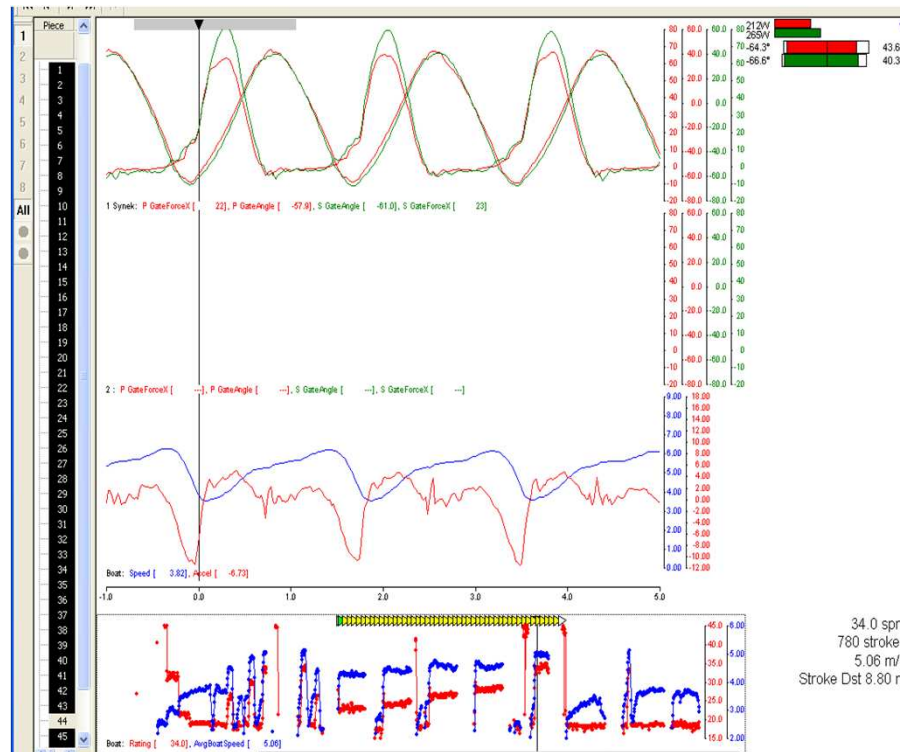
1
2
3
4
5
6
7
8
All

Piece
1
2
3
4
5
6
7
8
9
10
11
12
13
14
15
16
17
18
19
20
21
22
23
24
25
26
27
28
29
30
31
32
33
34
35
36
37
38
39
40
41
42
43
44
45

80 70 60 50 40 30 20 10 0 -10
60.0 40.0 20.0 0.0 -20.0 -40.0 -60.0
60.0 40.0 20.0 0.0 -20.0 -40.0 -60.0
80 70 60 50 40 30 20 10 0 -10

212W
265W
-64.3°
-66.6°
43.6
40.3

1 Synek: P GateForceX [ 22], P GateAngle [ -57.9], S GateAngle [ -61.0], S GateForceX [ 23]

80 70 60 50 40 30 20 10 0 -10 -20
60.0 40.0 20.0 0.0 -20.0 -40.0 -60.0 -80.0
60.0 40.0 20.0 0.0 -20.0 -40.0 -60.0 -80.0
80 70 60 50 40 30 20 10 0 -10 -20

2 : P GateForceX [ ---], P GateAngle [ ---], S GateAngle [ ---], S GateForceX [ ---]

9.00 8.00 7.00 6.00 5.00 4.00 3.00 2.00 1.00 0.00
18.00 16.00 14.00 12.00 10.00 8.00 6.00 4.00 2.00 0.00 -2.00 -4.00 -6.00 -8.00 -10.00 -12.00

Boat: Speed [ 3.82], Accel [ -6.73]

-1.0 0.0 1.0 2.0 3.0 4.0 5.0

45.0 40.0 35.0 30.0 25.0 20.0 15.0
6.00 5.00 4.00 3.00 2.00

Boat: Rating [ 34.0], AvgBoatSpeed [ 5.06]

34.0 spr
780 stroke
5.06 m/
Stroke Dst 8.80 r